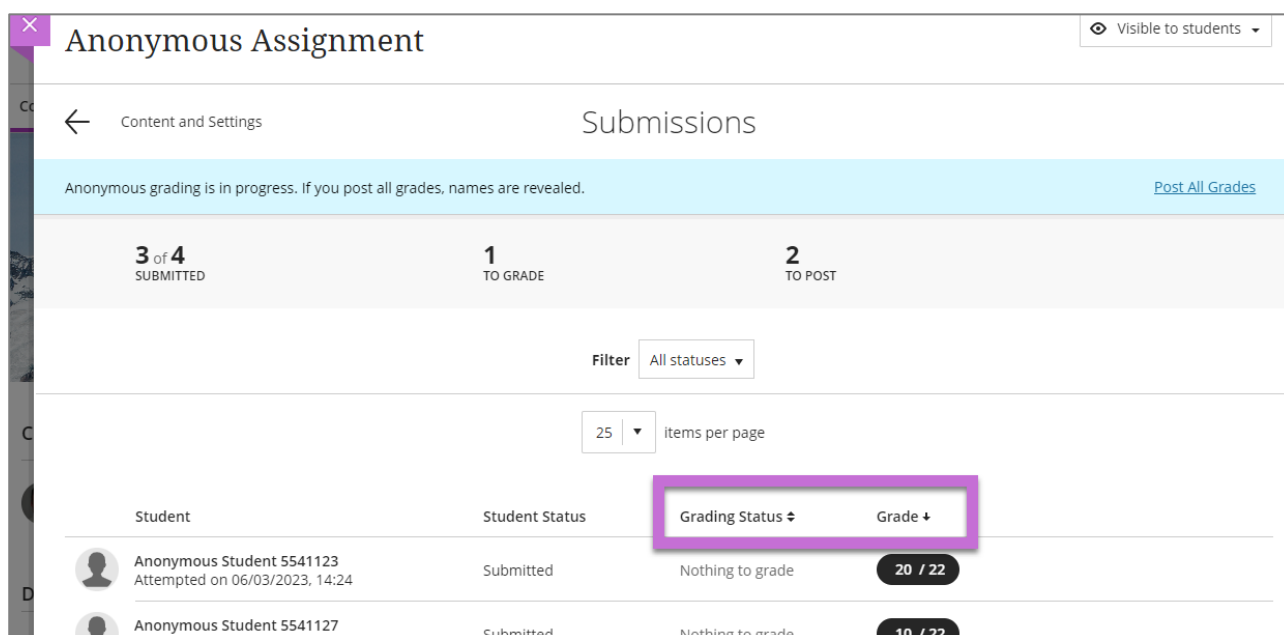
Anonymous Assignment

Visible to students

Content and Settings

Submissions

Anonymous grading is in progress. If you post all grades, names are revealed.

Post All Grades

3 of 4 SUBMITTED

1 TO GRADE

2 TO POST

Filter All statuses

25 items per page

| Student | Student Status | Grading Status | Grade |
|---|---|---|---|
| Anonymous Student 5541123 Attempted on 06/03/2023, 14:24 | Submitted | Nothing to grade | 20 / 22 |
| Anonymous Student 5541127 | Submitted | Nothing to grade | 10 / 22 |